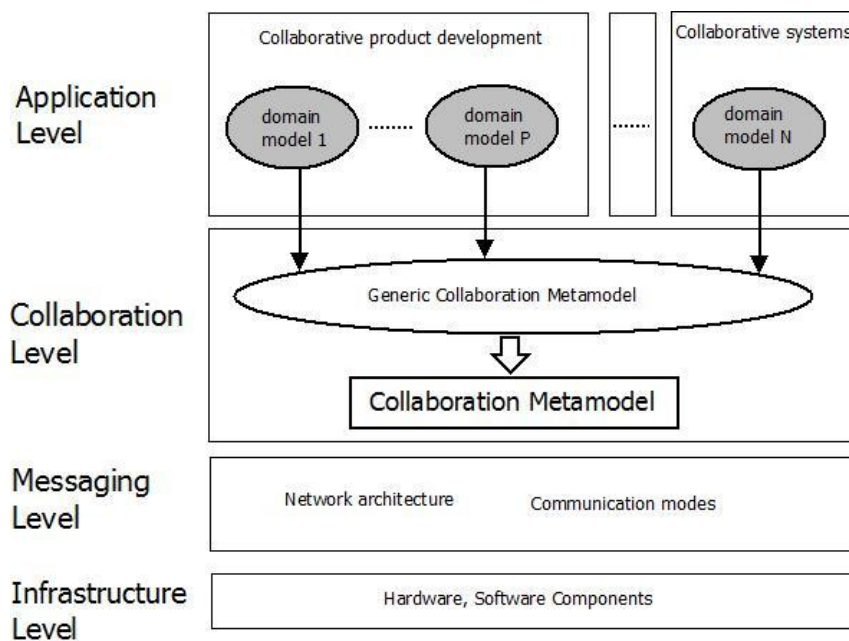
Application Level

Collaborative product development

domain model 1

.......

domain model P

.......

Collaborative systems

domain model N

Collaboration Level

Generic Collaboration Metamodel

Collaboration Metamodel

Messaging Level

Network architecture

Communication modes

Infrastructure Level

Hardware, Software Components